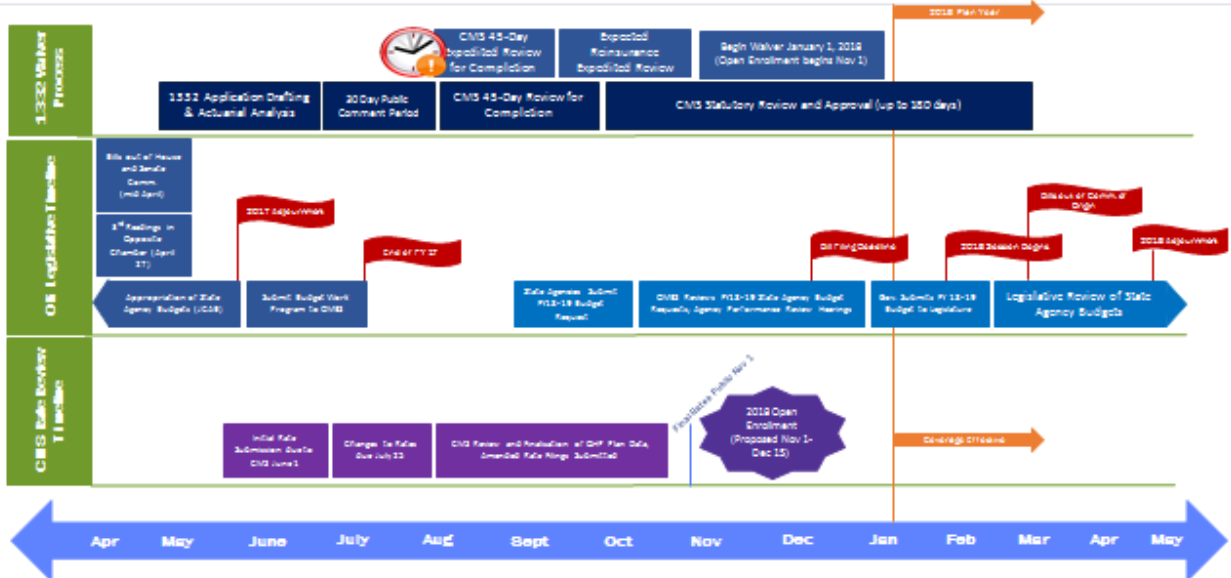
2018 Plan Year

1332 Waiver Process

CMS 45-Day Expedited Review for Completion

Expedited Reinsurance Expedited Review

Begin Waiver January 1, 2018 (Open Enrollment begins Nov 1)

1332 Application Drafting & Actuarial Analysis

30 Day Public Comment Period

CMS 45-Day Review for Completion

CMS Statutory Review and Approval (up to 180 days)

OK Legislative Timeline

Bills out of House and Senate Comm. (mid April)

3rd Readings in Opposite Chamber (April 27)

2017 Adjournment

End of FY 17

Bill Filing Deadline

2018 Session Begins

Deadline of Comm. of Origin

2018 Adjournment

Appropriation of State Agency Budgets (JCAB)

Submit Budget Work Program to OMES

State Agencies Submit FY18-19 Budget Request

OMES Reviews FY18-19 State Agency Budget Requests, Agency Performance Review Hearings

Gov. Submits FY 18-19 Budget to Legislature

Legislative Review of State Agency Budgets

CMS Rate Review Timeline

Final Rates Public Nov 1

2018 Open Enrollment (Proposed Nov 1- Dec 15)

Coverage Effective

Initial Rate Submission Due to CMS June 1

Changes to Rates Due July 21

CMS Review and Evaluation of QHP Plan Data, Amended Rate Filings Submitted

Apr May June July Aug Sept Oct Nov Dec Jan Feb Mar Apr May